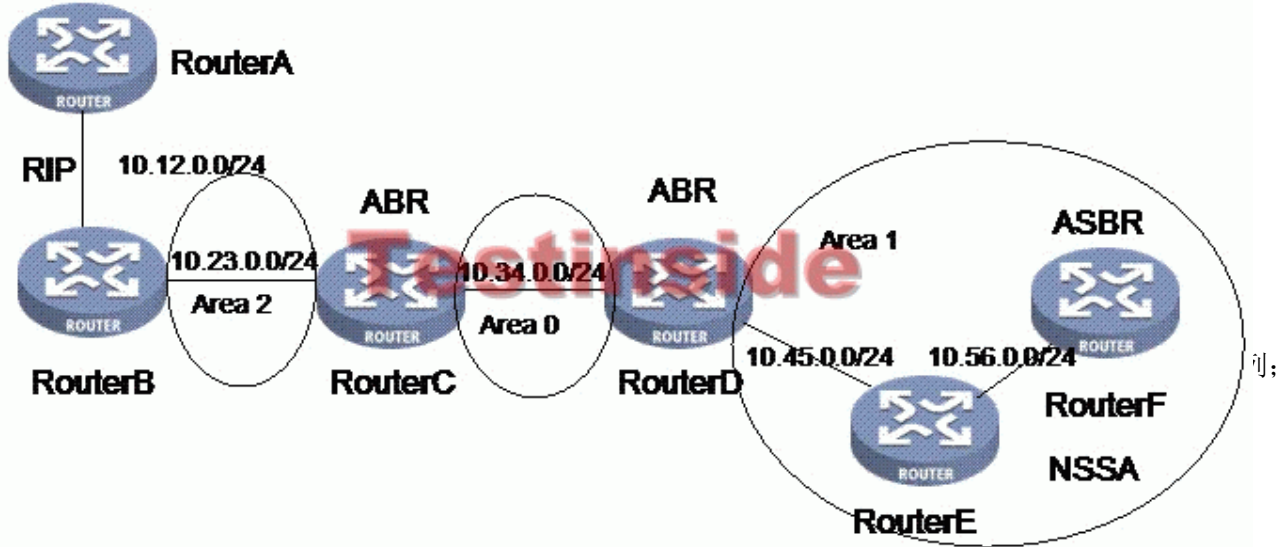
RouterA

ROUTER

RIP

10.12.0.0/24

ABR

ABR

ASBR

Testinside

10.23.0.0/24

10.34.0.0/24

Area 1

ROUTER

ROUTER

ROUTER

ROUTER

Area 2

Area 0

10.45.0.0/24

10.56.0.0/24

RouterB

RouterC

RouterD

ROUTER

RouterF

NSSA

RouterE

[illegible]